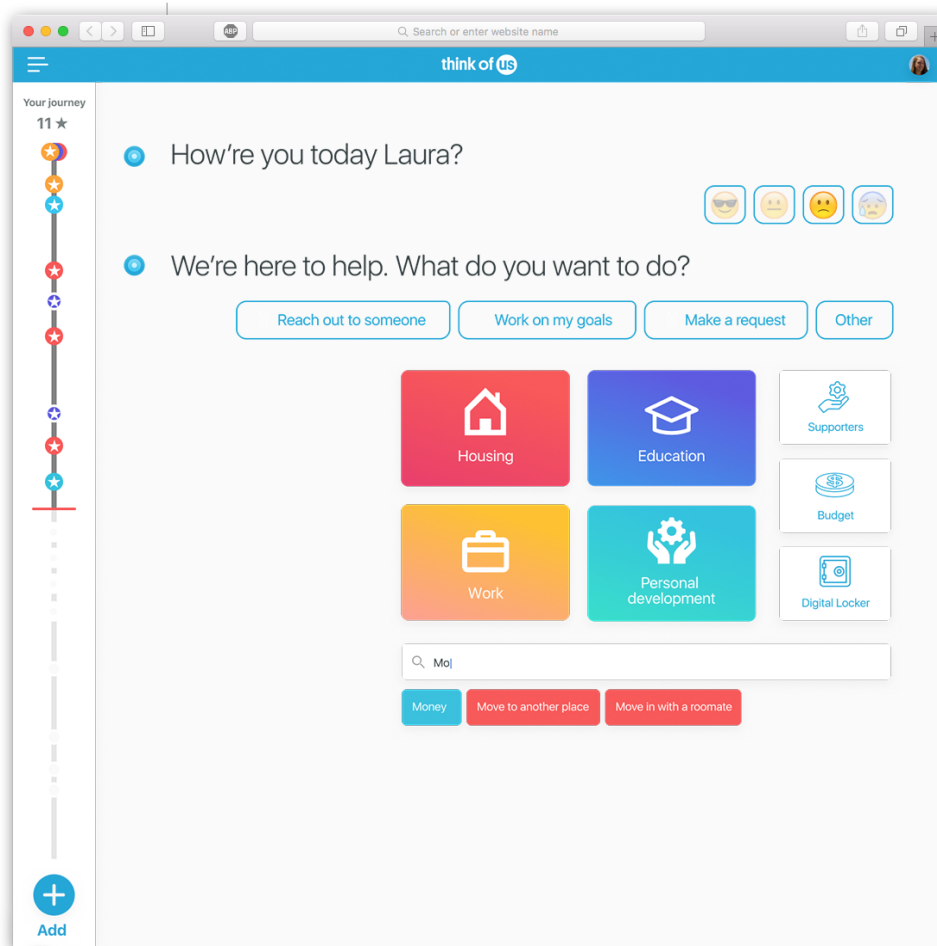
Search or enter website name

think of us

Your journey
11 ★

How're you today Laura?

We're here to help. What do you want to do?

Reach out to someone
Work on my goals
Make a request
Other

Housing
Education
Supporters
Budget
Work
Personal development
Digital Locker

Mo

Money
Move to another place
Move in with a roomate

Add